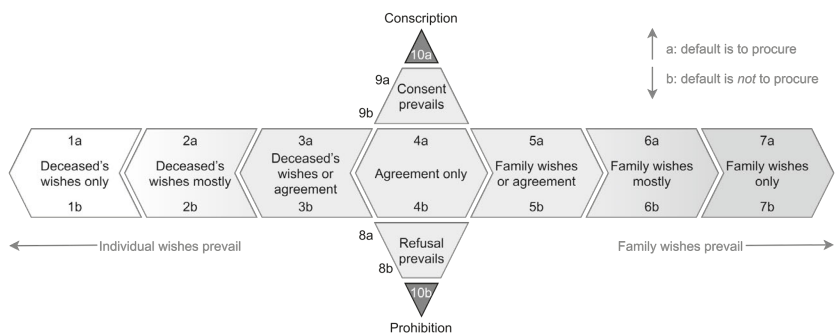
Conscription

10a

9a

Consent prevails

9b

a: default is to procure

b: default is *not* to procure

1a
Deceased's wishes only
1b

2a
Deceased's wishes mostly
2b

3a
Deceased's wishes or agreement
3b

4a
Agreement only
4b

5a
Family wishes or agreement
5b

6a
Family wishes mostly
6b

7a
Family wishes only
7b

Individual wishes prevail

Family wishes prevail

8a

Refusal prevails

8b

10b

Prohibition